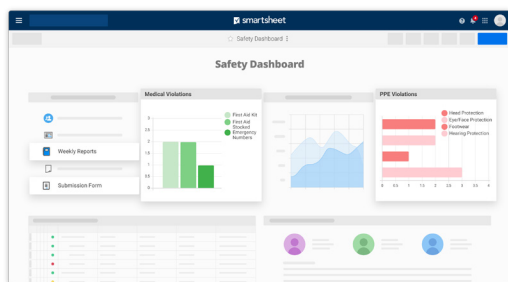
smartsheet

Safety Dashboard

Safety Dashboard

Weekly Reports

Submission Form

Medical Violations

3
2.5
2
1.5
1
0.5
0

First Aid Kit
First Aid Stocked
Emergency Numbers

PPE Violations

Head Protection
Eye/Face Protection
Footwear
Hearing Protection

0 0.5 1 1.5 2 2.5 3 3.5 4